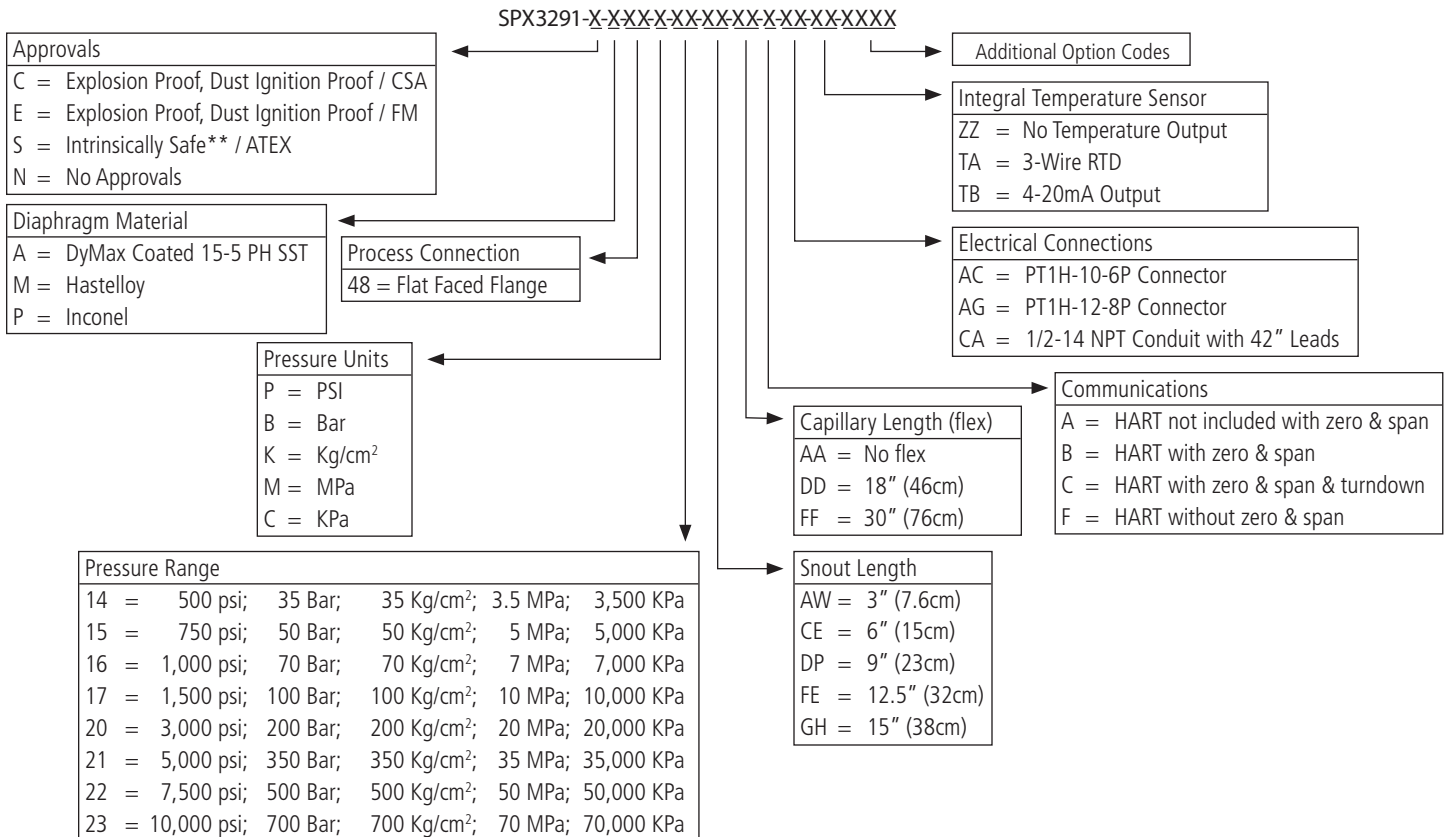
SPX3291-X-X-XX-X-XX-XX-XX-X-XX-XX-XXXX

Approvals
C = Explosion Proof, Dust Ignition Proof / CSA
E = Explosion Proof, Dust Ignition Proof / FM
S = Intrinsically Safe** / ATEX
N = No Approvals

Diaphragm Material
A = DyMax Coated 15-5 PH SST
M = Hastelloy
P = Inconel

Process Connection
48 = Flat Faced Flange

Pressure Units
P = PSI
B = Bar
K = Kg/cm$^2$
M = MPa
C = KPa

Pressure Range
| | | | | | |
|---|---|---|---|---|---|
| 14 = | 500 psi; | 35 Bar; | 35 Kg/cm$^2$; | 3.5 MPa; | 3,500 KPa |
| 15 = | 750 psi; | 50 Bar; | 50 Kg/cm$^2$; | 5 MPa; | 5,000 KPa |
| 16 = | 1,000 psi; | 70 Bar; | 70 Kg/cm$^2$; | 7 MPa; | 7,000 KPa |
| 17 = | 1,500 psi; | 100 Bar; | 100 Kg/cm$^2$; | 10 MPa; | 10,000 KPa |
| 20 = | 3,000 psi; | 200 Bar; | 200 Kg/cm$^2$; | 20 MPa; | 20,000 KPa |
| 21 = | 5,000 psi; | 350 Bar; | 350 Kg/cm$^2$; | 35 MPa; | 35,000 KPa |
| 22 = | 7,500 psi; | 500 Bar; | 500 Kg/cm$^2$; | 50 MPa; | 50,000 KPa |
| 23 = | 10,000 psi; | 700 Bar; | 700 Kg/cm$^2$; | 70 MPa; | 70,000 KPa |

Additional Option Codes

Integral Temperature Sensor
ZZ = No Temperature Output
TA = 3-Wire RTD
TB = 4-20mA Output

Electrical Connections
AC = PT1H-10-6P Connector
AG = PT1H-12-8P Connector
CA = 1/2-14 NPT Conduit with 42" Leads

Communications
A = HART not included with zero & span
B = HART with zero & span
C = HART with zero & span & turndown
F = HART without zero & span

Capillary Length (flex)
AA = No flex
DD = 18" (46cm)
FF = 30" (76cm)

Snout Length
AW = 3" (7.6cm)
CE = 6" (15cm)
DP = 9" (23cm)
FE = 12.5" (32cm)
GH = 15" (38cm)